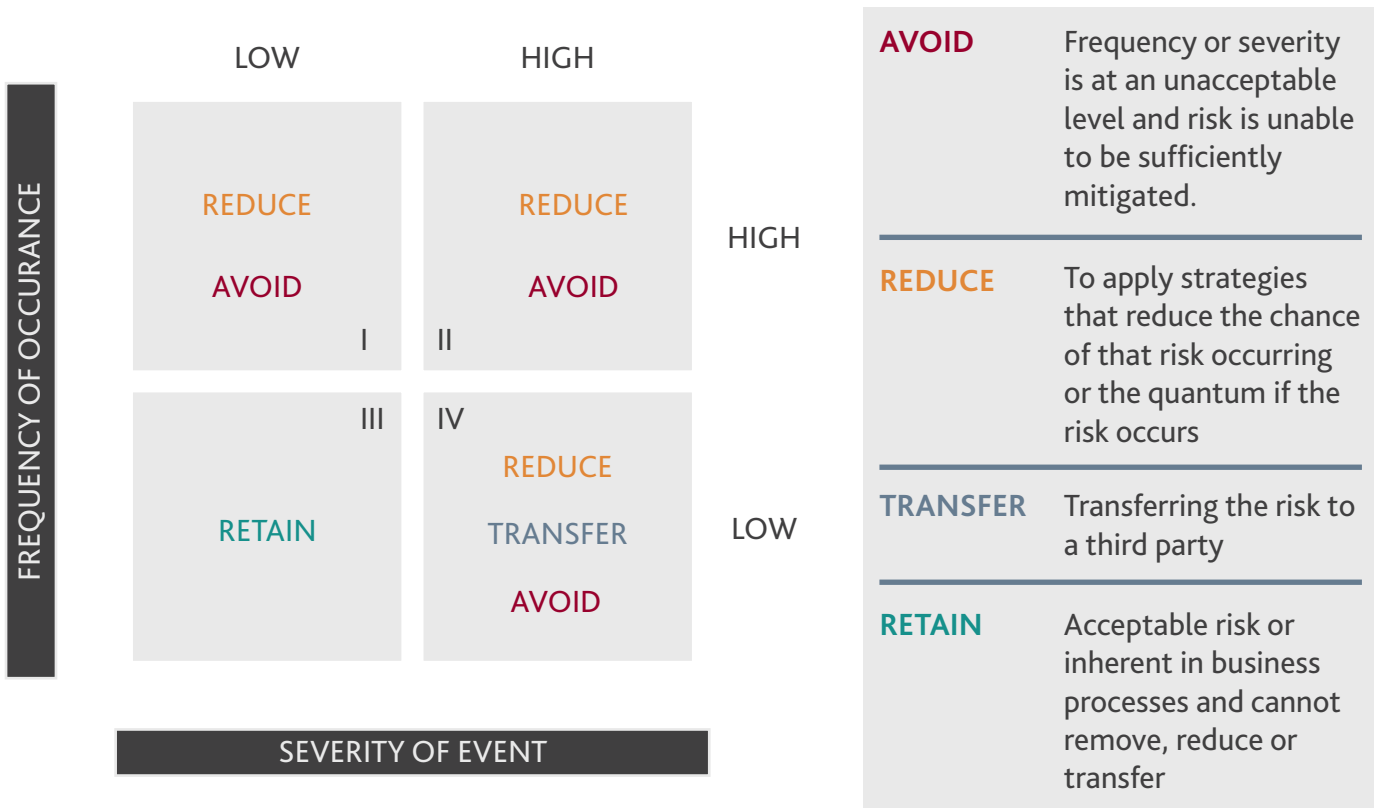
FREQUENCY OF OCCURANCE

LOW HIGH

REDUCE
AVOID
I

REDUCE
AVOID
II

HIGH

III
RETAIN

IV
REDUCE
TRANSFER
AVOID

LOW

SEVERITY OF EVENT

| | |
|---|---|
| AVOID | Frequency or severity is at an unacceptable level and risk is unable to be sufficiently mitigated. |
| REDUCE | To apply strategies that reduce the chance of that risk occurring or the quantum if the risk occurs |
| TRANSFER | Transferring the risk to a third party |
| RETAIN | Acceptable risk or inherent in business processes and cannot remove, reduce or transfer |